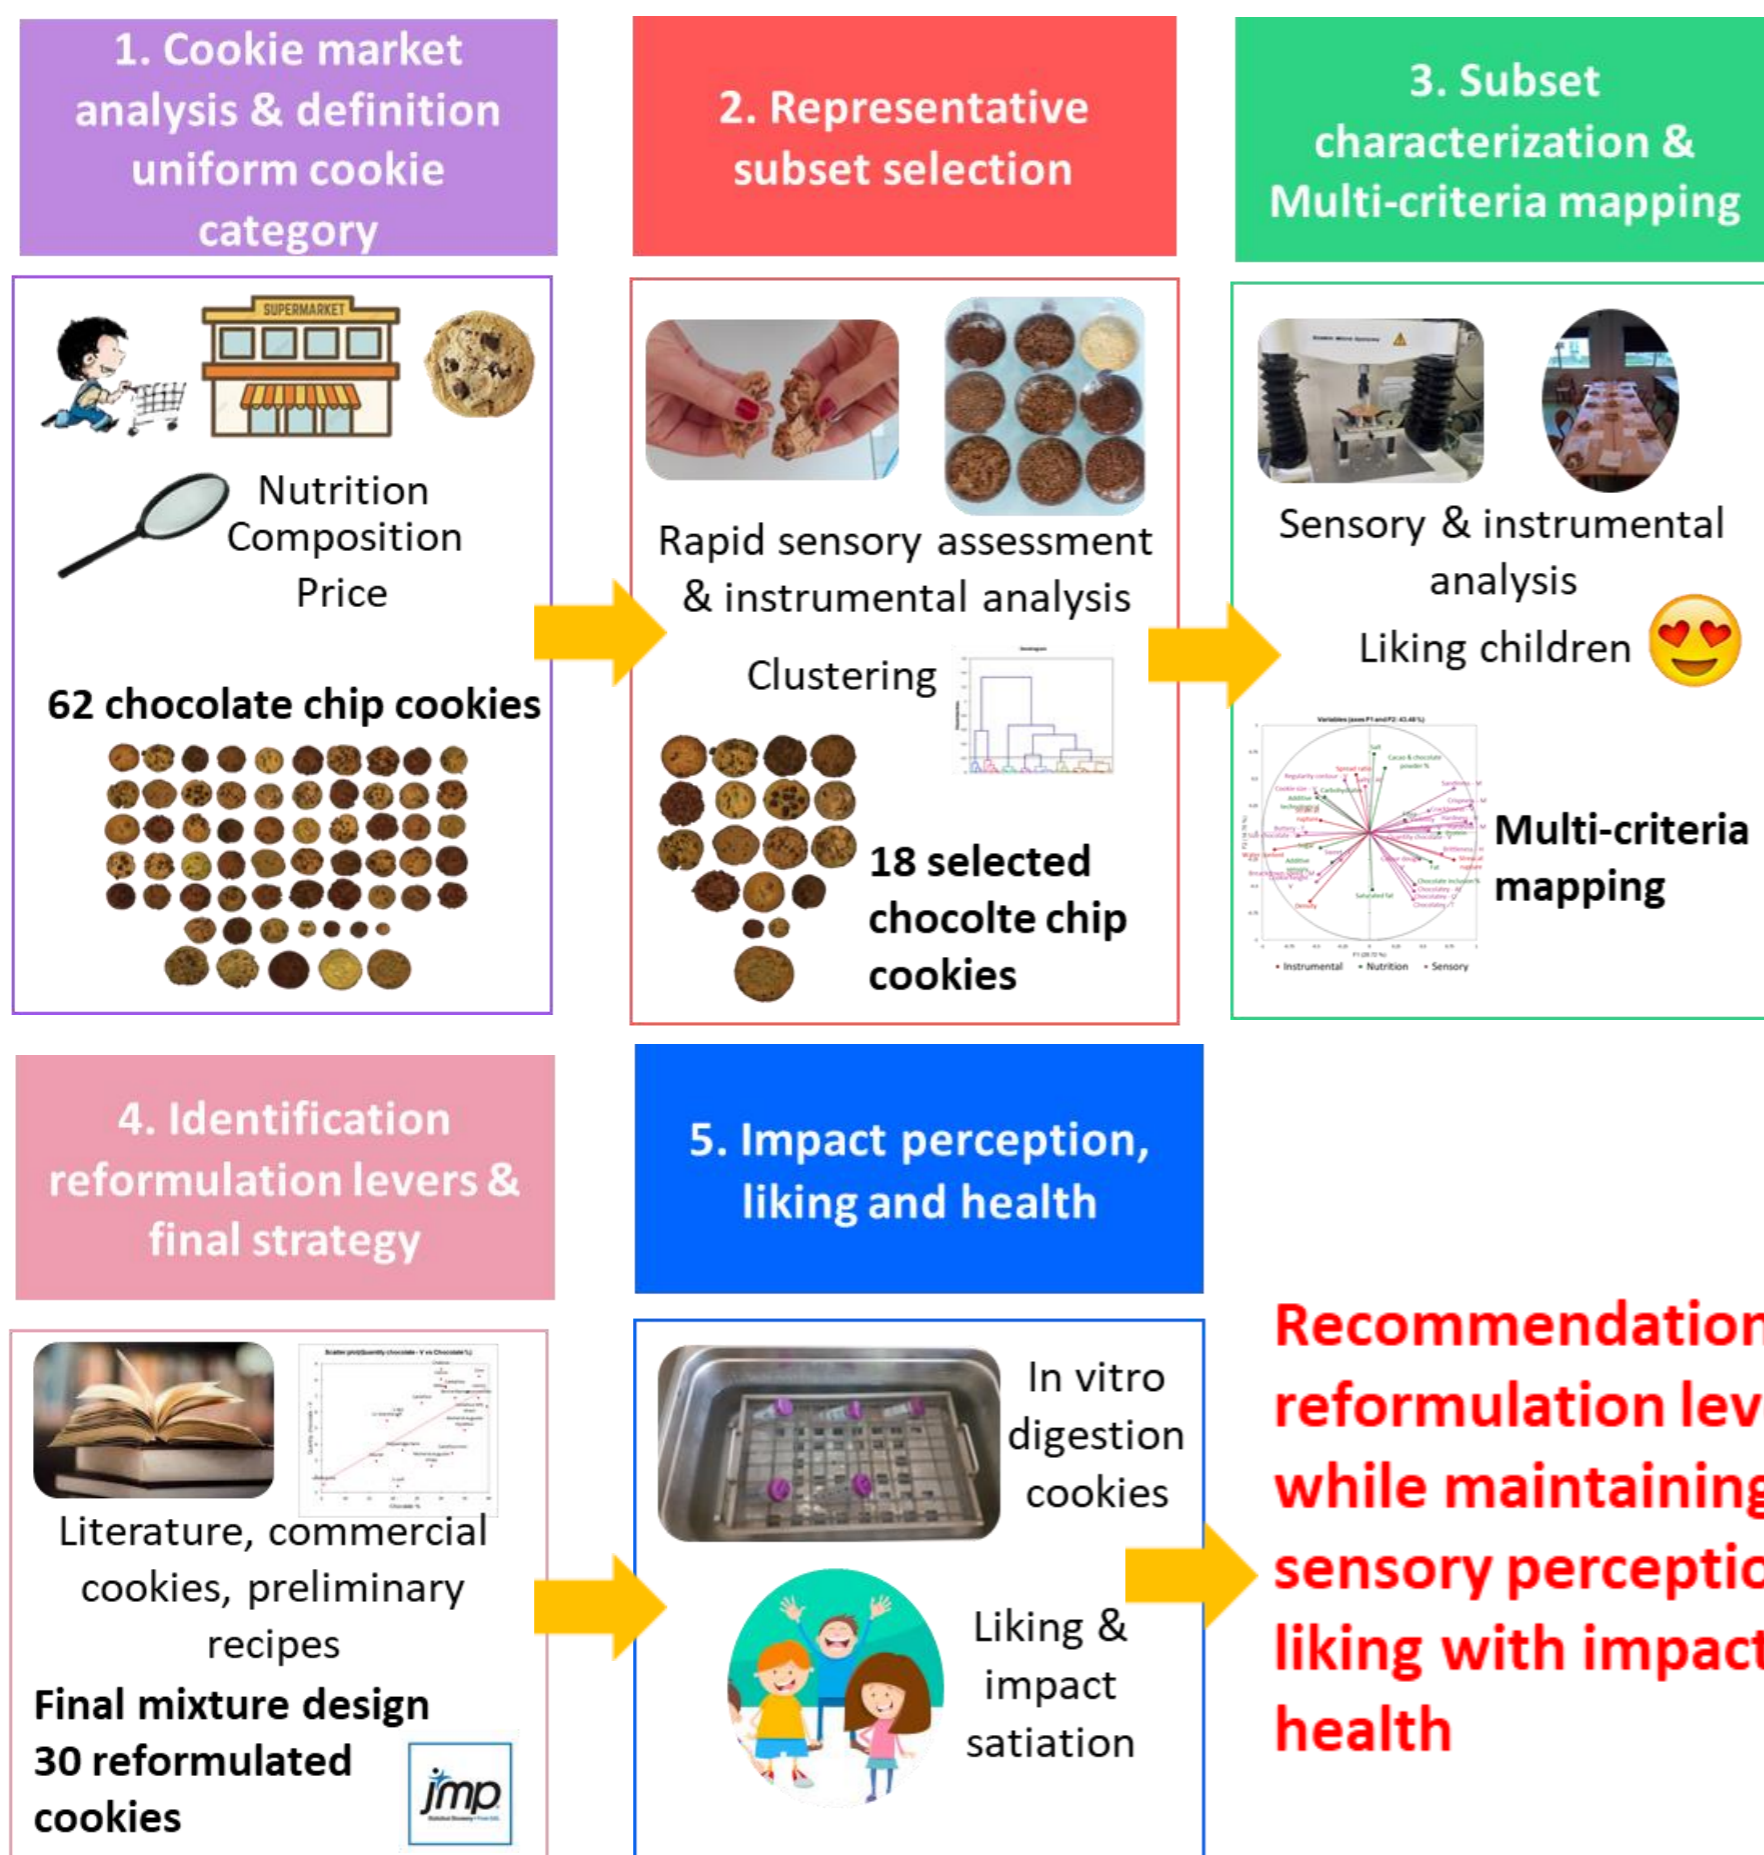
1. Cookie market analysis & definition uniform cookie category

SUPERMARKET

Nutrition
Composition
Price

62 chocolate chip cookies

2. Representative subset selection

Rapid sensory assessment & instrumental analysis

Clustering

18 selected chocolte chip cookies

3. Subset characterization & Multi-criteria mapping

Sensory & instrumental analysis

Liking children

Multi-criteria mapping

• Instrumental • Nutrition • Sensory

4. Identification reformulation levers & final strategy

Literature, commercial cookies, preliminary recipes

Final mixture design
30 reformulated cookies

jmp

5. Impact perception, liking and health

In vitro digestion cookies

Liking & impact satiation

Recommendatio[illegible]
reformulation lev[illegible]
while maintainin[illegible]
sensory percepti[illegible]
liking with impac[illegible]
health